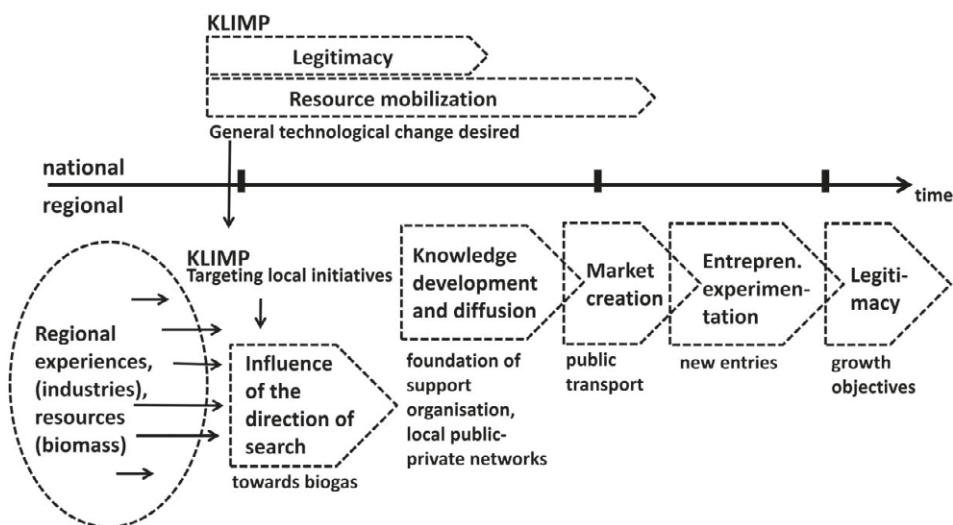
KLIMP

Legitimacy

Resource mobilization

General technological change desired

national

regional

time

KLIMP
Targeting local initiatives

Regional experiences, (industries), resources (biomass)

Influence of the direction of search

towards biogas

Knowledge development and diffusion

foundation of support organisation, local public-private networks

Market creation

public transport

Entrepren. experimentation

new entries

Legitimacy

growth objectives